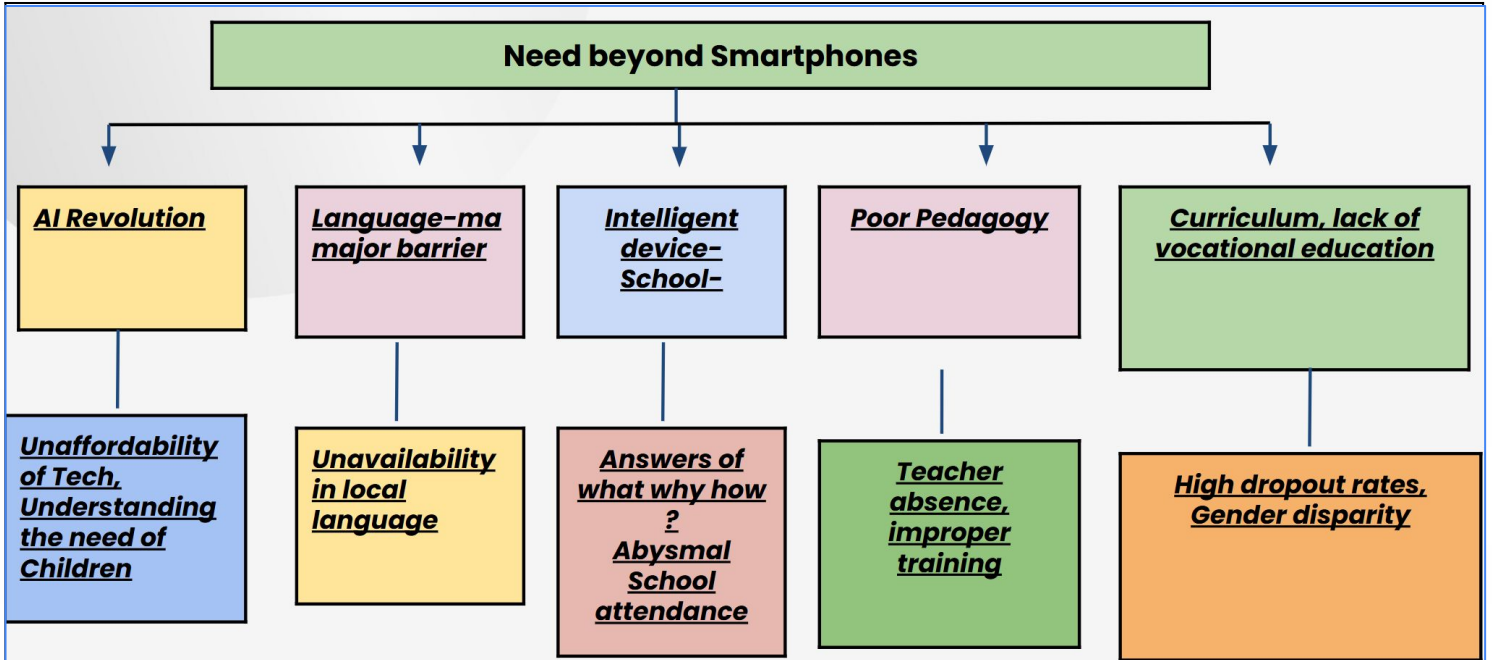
Need beyond Smartphones

AI Revolution

Unaffordability of Tech, Understanding the need of Children

Language-ma major barrier

Unavailability in local language

Intelligent device-School-

Answers of what why how ?
Abysmal School attendance

Poor Pedagogy

Teacher absence, improper training

Curriculum, lack of vocational education

High dropout rates, Gender disparity